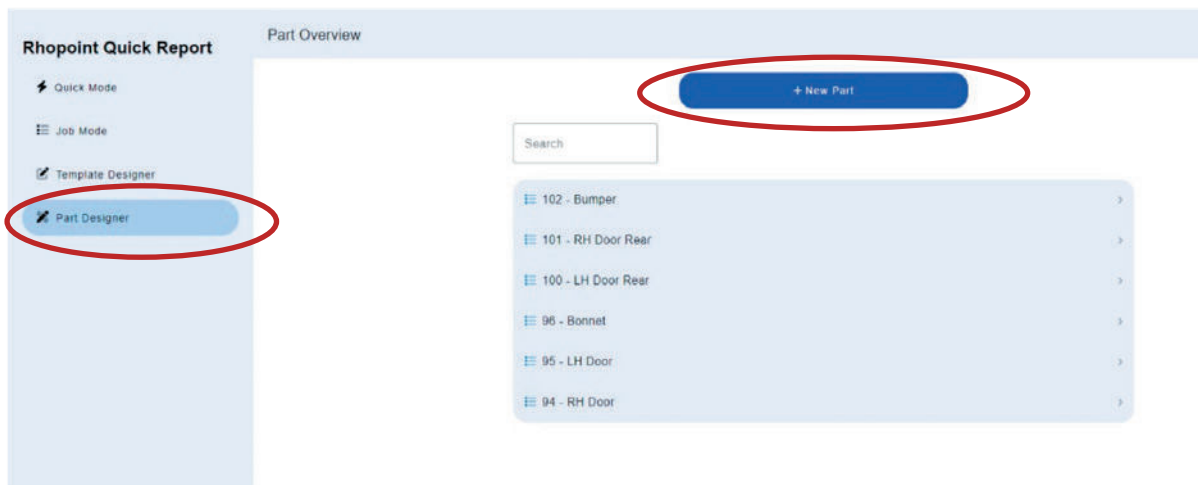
Rhopoint Quick Report

Quick Mode

Job Mode

Template Designer

Part Designer

Part Overview

+ New Part

Search

102 - Bumper

101 - RH Door Rear

100 - LH Door Rear

96 - Bonnet

95 - LH Door

94 - RH Door